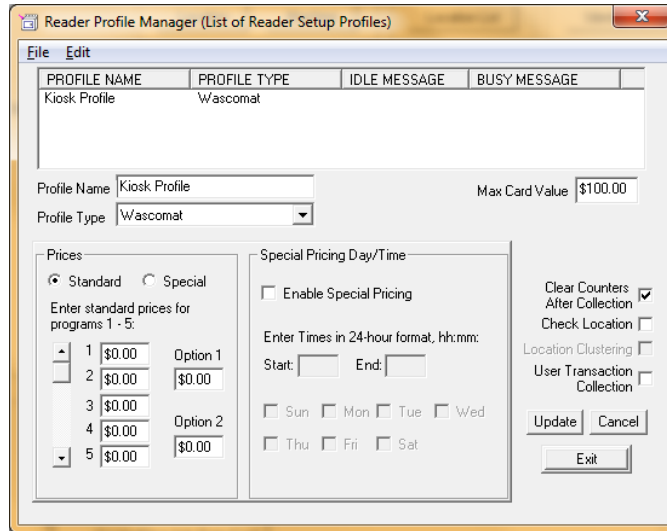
Reader Profile Manager (List of Reader Setup Profiles)

File Edit

| PROFILE NAME | PROFILE TYPE | IDLE MESSAGE | BUSY MESSAGE |
|---|---|---|---|
| Kiosk Profile | Wascomat | | |

Profile Name Kiosk Profile

Profile Type Wascomat

Max Card Value $100.00

Prices

Standard Special

Enter standard prices for programs 1 - 5:

1 $0.00
2 $0.00
3 $0.00
4 $0.00
5 $0.00

Option 1 $0.00

Option 2 $0.00

Special Pricing Day/Time

Enable Special Pricing

Enter Times in 24-hour format, hh:mm:

Start: End:

Sun Mon Tue Wed
Thu Fri Sat

Clear Counters After Collection

Check Location

Location Clustering

User Transaction Collection

Update Cancel

Exit